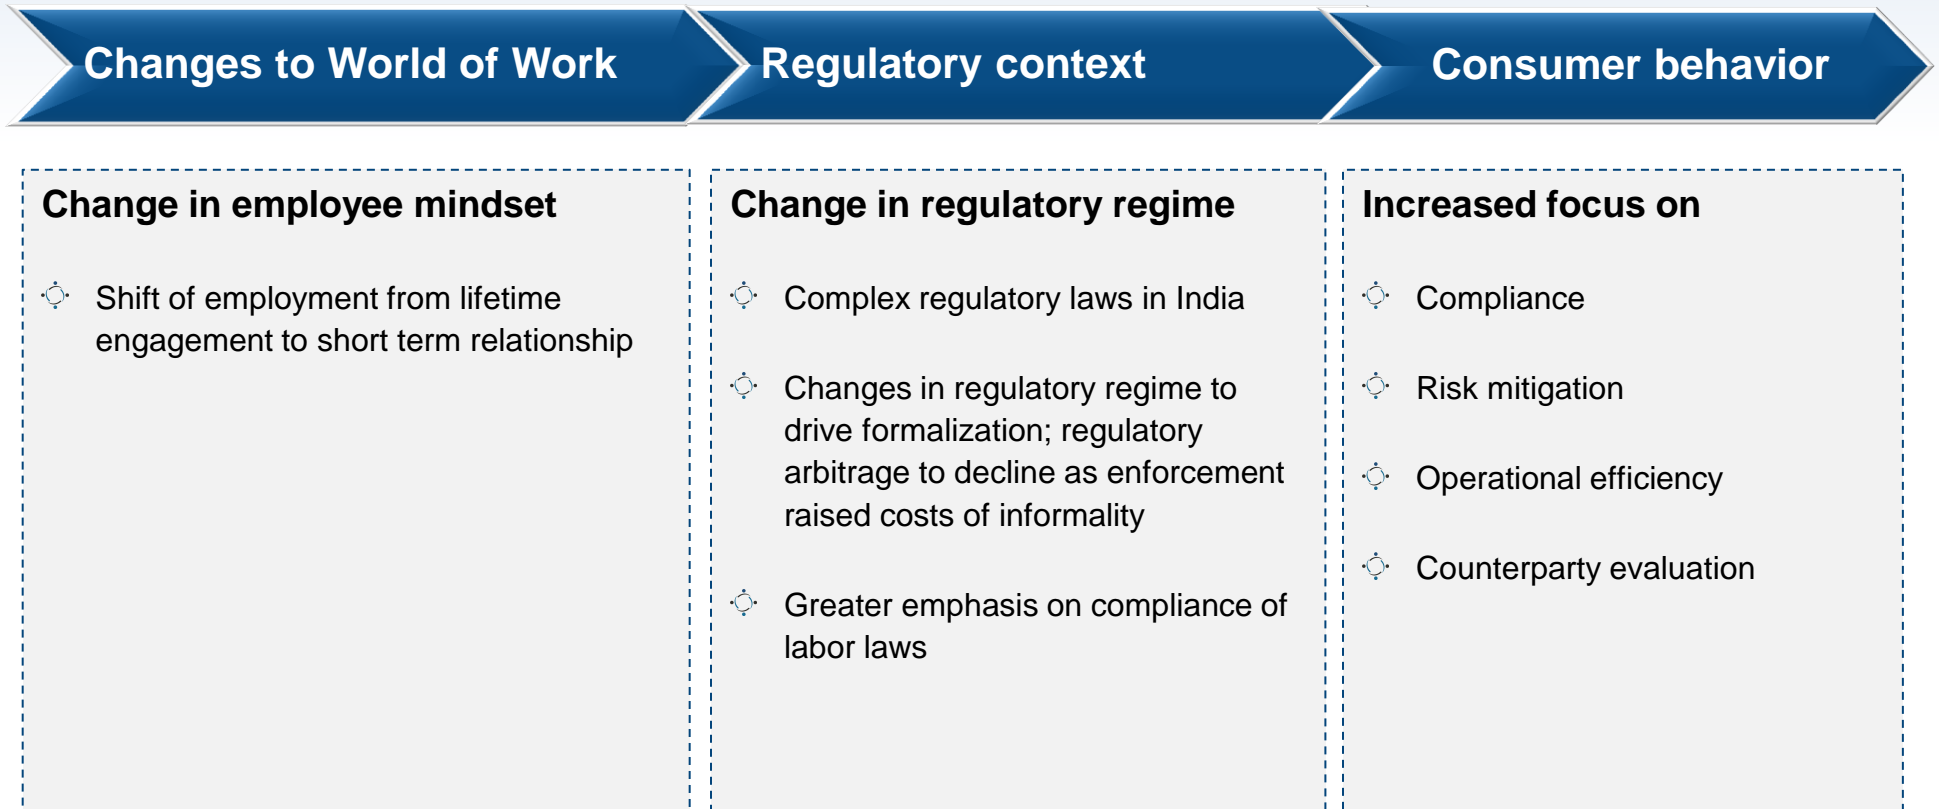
Changes to World of Work

Change in employee mindset

- Shift of employment from lifetime engagement to short term relationship

Regulatory context

Change in regulatory regime

- Complex regulatory laws in India
- Changes in regulatory regime to drive formalization; regulatory arbitrage to decline as enforcement raised costs of informality
- Greater emphasis on compliance of labor laws

Consumer behavior

Increased focus on

- Compliance
- Risk mitigation
- Operational efficiency
- Counterparty evaluation